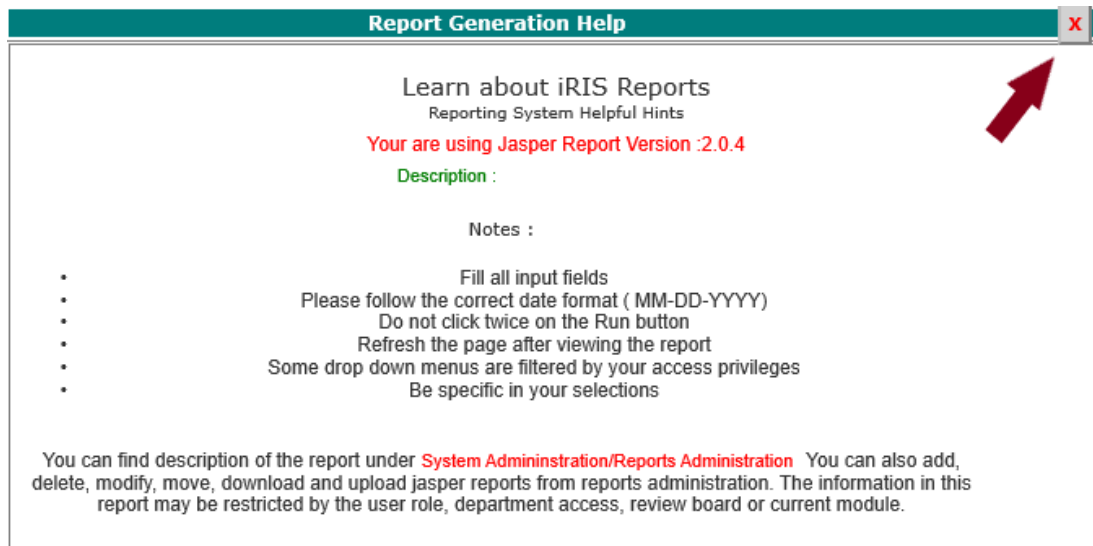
Report Generation Help

x

Learn about iRIS Reports
Reporting System Helpful Hints

Your are using Jasper Report Version :2.0.4

Description :

Notes :

- Fill all input fields
- Please follow the correct date format ( MM-DD-YYYY)
- Do not click twice on the Run button
- Refresh the page after viewing the report
- Some drop down menus are filtered by your access privileges
- Be specific in your selections

You can find description of the report under System Admininstration/Reports Administration You can also add, delete, modify, move, download and upload jasper reports from reports administration. The information in this report may be restricted by the user role, department access, review board or current module.